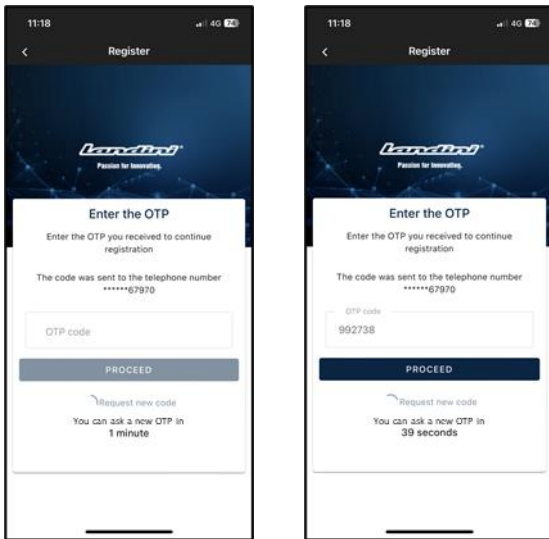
11:18
4G 74

Register

Landini
Passion for Innovation.

Enter the OTP

Enter the OTP you received to continue registration

The code was sent to the telephone number ******67970

OTP code

PROCEED

Request new code

You can ask a new OTP in
1 minute

11:18
4G 74

Register

Landini
Passion for Innovation.

Enter the OTP

Enter the OTP you received to continue registration

The code was sent to the telephone number ******67970

OTP code
992738

PROCEED

Request new code

You can ask a new OTP in
39 seconds